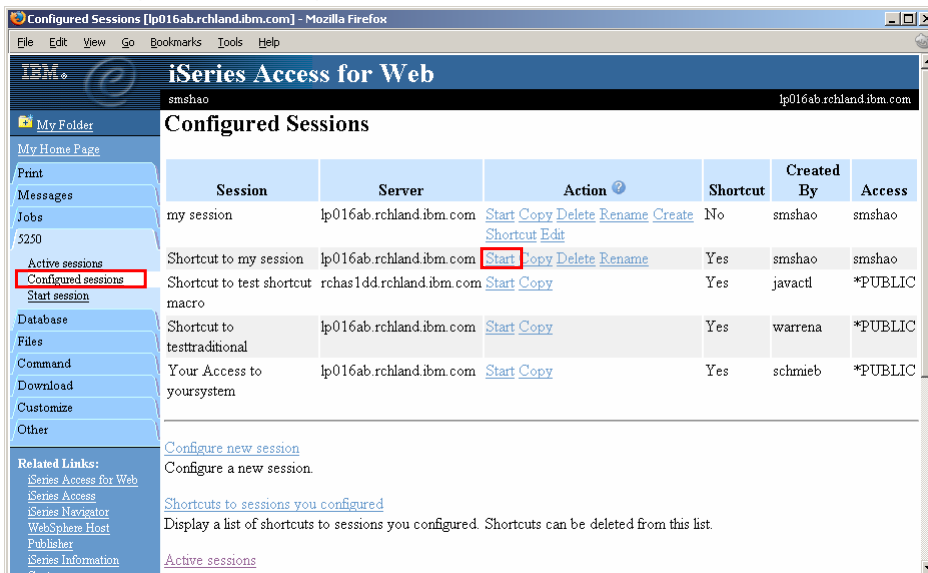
Configured Sessions [lp016ab.rchland.ibm.com] - Mozilla Firefox

File Edit View Go Bookmarks Tools Help

IBM.

iSeries Access for Web

smshao

lp016ab.rchland.ibm.com

My Folder

My Home Page

Print

Messages

Jobs

5250

Active sessions

Configured sessions

Start session

Database

Files

Command

Download

Customize

Other

Related Links:

iSeries Access for Web

iSeries Access

iSeries Navigator

WebSphere Host Publisher

iSeries Information

Configured Sessions

| Session | Server | Action | Shortcut | Created By | Access |
|---|---|---|---|---|---|
| my session | lp016ab.rchland.ibm.com | Start Copy Delete Rename Create Shortcut Edit | No | smshao | smshao |
| Shortcut to my session | lp016ab.rchland.ibm.com | Start Copy Delete Rename | Yes | smshao | smshao |
| Shortcut to test shortcut macro | rchas1dd.rchland.ibm.com | Start Copy | Yes | javactl | *PUBLIC |
| Shortcut to testtraditional | lp016ab.rchland.ibm.com | Start Copy | Yes | warrena | *PUBLIC |
| Your Access to yoursystem | lp016ab.rchland.ibm.com | Start Copy | Yes | schmieb | *PUBLIC |

Configure new session
Configure a new session.

Shortcuts to sessions you configured
Display a list of shortcuts to sessions you configured. Shortcuts can be deleted from this list.

Active sessions